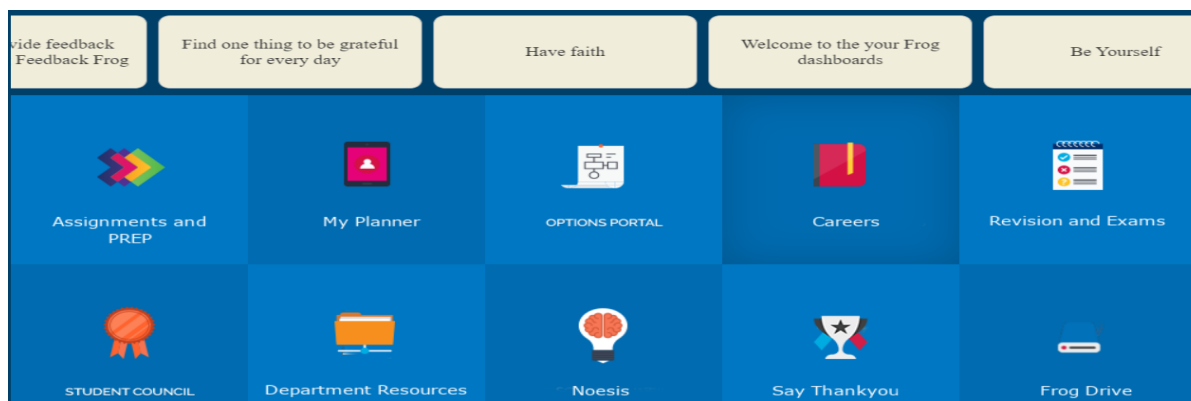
vide feedback
Feedback Frog

Find one thing to be grateful for every day

Have faith

Welcome to the your Frog dashboards

Be Yourself

Assignments and PREP

My Planner

OPTIONS PORTAL

Careers

Revision and Exams

STUDENT COUNCIL

Department Resources

Noesis

Say Thankyou

Frog Drive